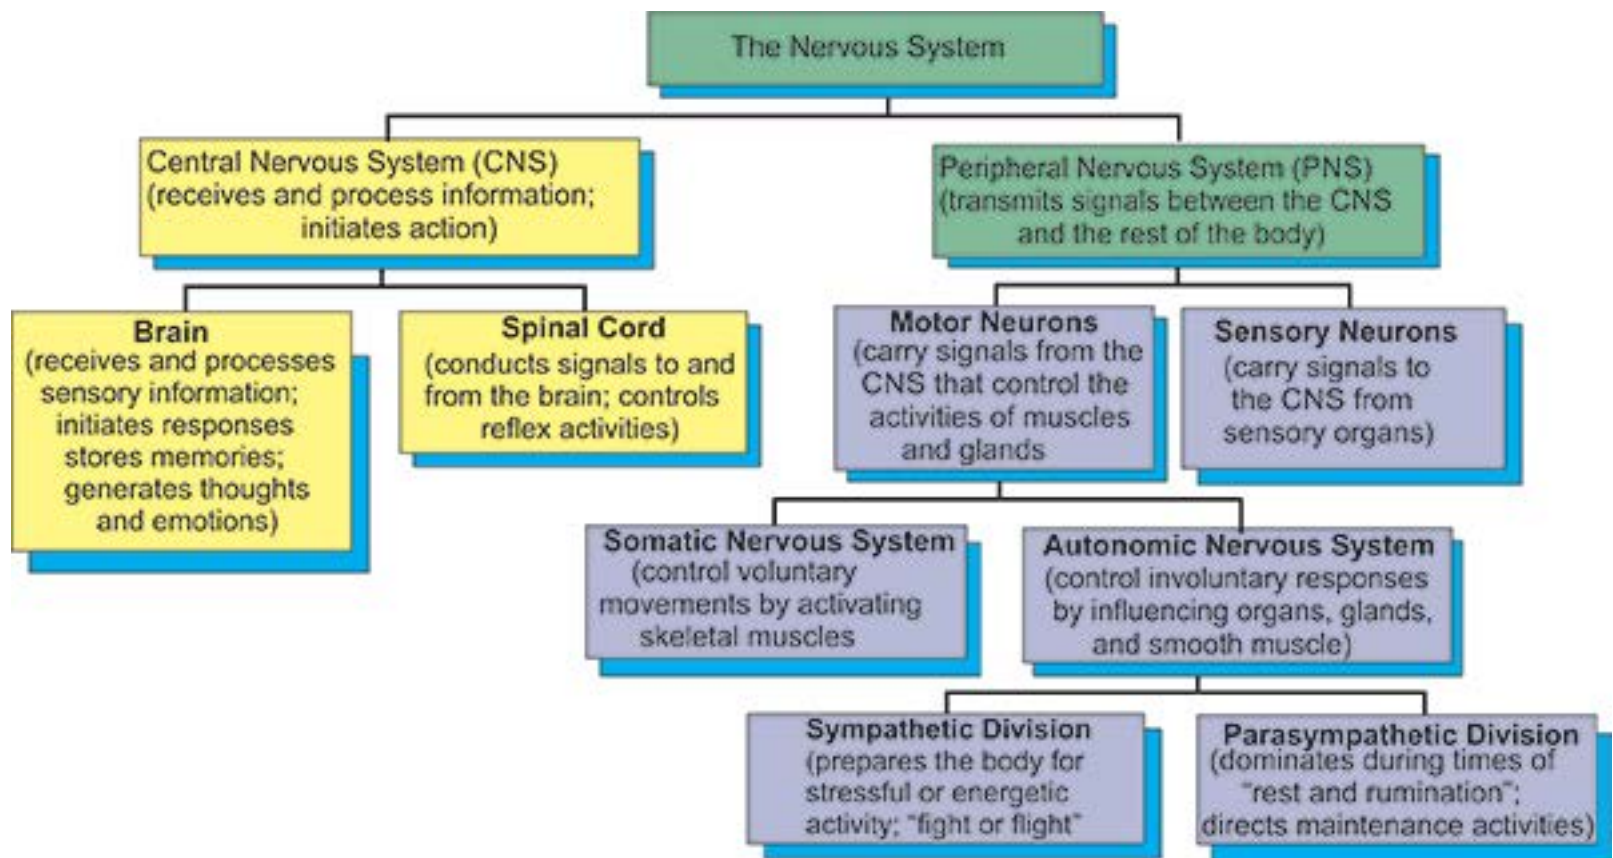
The Nervous System

Central Nervous System (CNS) (receives and process information; initiates action)

Peripheral Nervous System (PNS) (transmits signals between the CNS and the rest of the body)

Brain (receives and processes sensory information; initiates responses stores memories; generates thoughts and emotions)

Spinal Cord (conducts signals to and from the brain; controls reflex activities)

Motor Neurons (carry signals from the CNS that control the activities of muscles and glands

Sensory Neurons (carry signals to the CNS from sensory organs)

Somatic Nervous System (control voluntary movements by activating skeletal muscles

Autonomic Nervous System (control involuntary responses by influencing organs, glands, and smooth muscle)

Sympathetic Division (prepares the body for stressful or energetic activity; "fight or flight"

Parasympathetic Division (dominates during times of "rest and rumination"; directs maintenance activities)